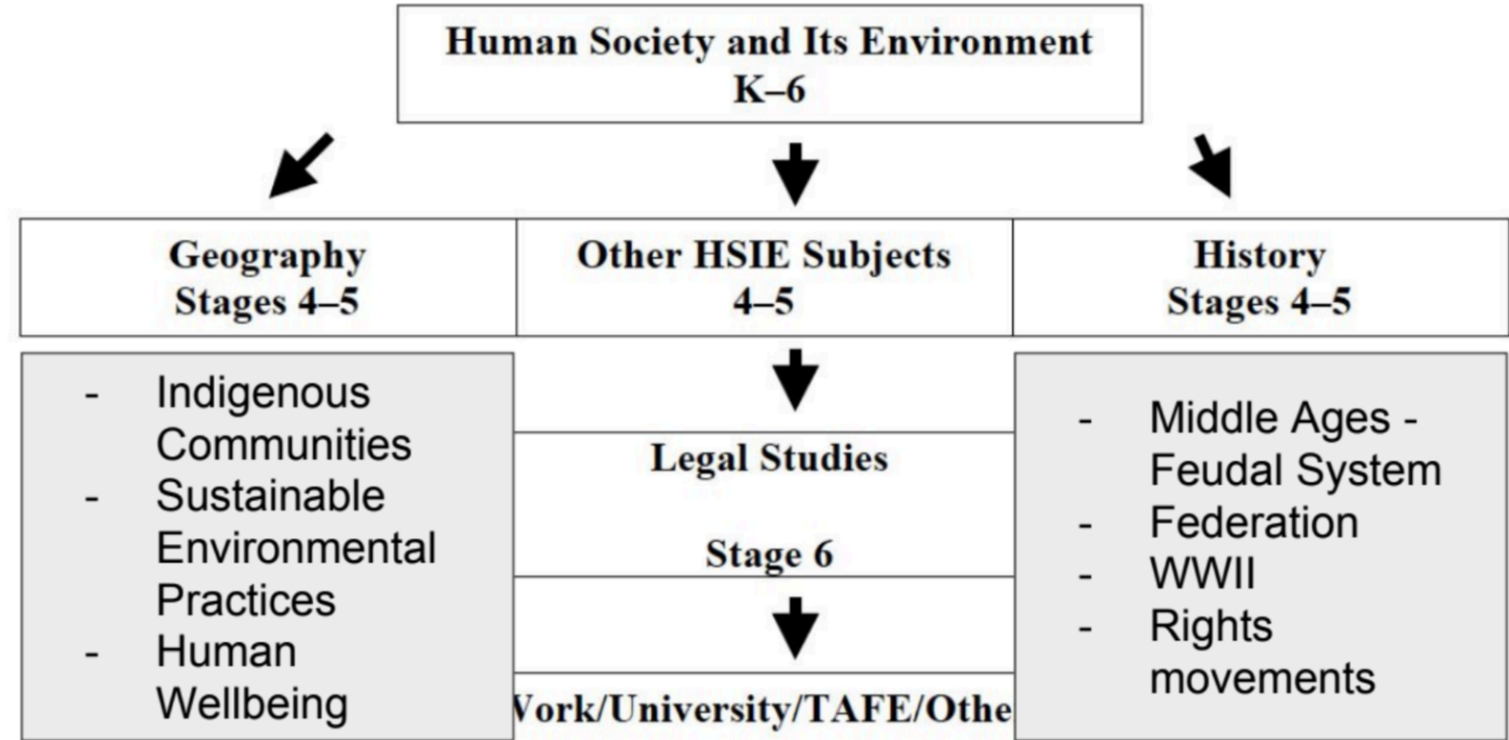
Human Society and Its Environment
K–6

Geography
Stages 4–5

Other HSIE Subjects
4–5

History
Stages 4–5

- Indigenous Communities
- Sustainable Environmental Practices
- Human Wellbeing

Legal Studies

Stage 6

Vork/University/TAFE/Othe

- Middle Ages - Feudal System
- Federation
- WWII
- Rights movements